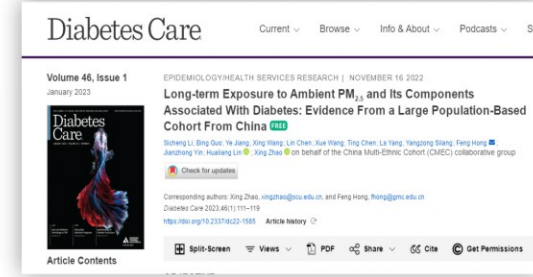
Diabetes Care

Current ∨ Browse ∨ Info & About ∨ Podcasts ∨ S

Volume 46, Issue 1
January 2023

Diabetes Care

EPIDEMIOLOGY/HEALTH SERVICES RESEARCH | NOVEMBER 16 2022

Long-term Exposure to Ambient $PM_{2.5}$ and Its Components Associated With Diabetes: Evidence From a Large Population-Based Cohort From China FREE

Sicheng Li; Bing Guo; Ye Jiang; Xing Wang; Lin Chen; Xue Wang; Ting Chen; La Yang; Yangzong Silang; Feng Hong; Jianzhong Yin; Hualiang Lin; Xing Zhao on behalf of the China Multi-Ethnic Cohort (CMEC) collaborative group

Check for updates

Corresponding authors: Xing Zhao, xingzhao@scu.edu.cn, and Feng Hong, fhong@gmc.edu.cn
Diabetes Care 2023;46(1):111–119
https://doi.org/10.2337/dc22-1585 Article history

Split-Screen Views PDF Share Cite Get Permissions

Article Contents